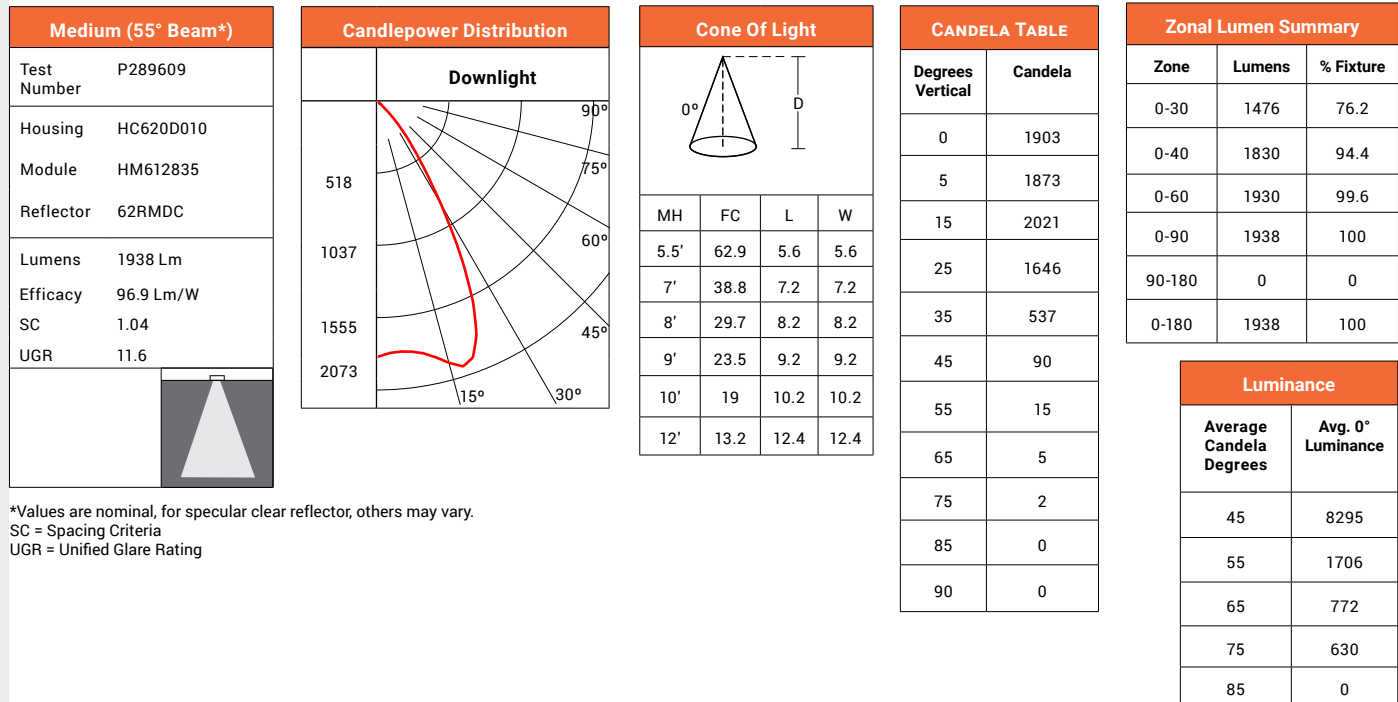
Medium (55° Beam*)

| | |
|---|---|
| Test Number | P289609 |
| Housing | HC620D010 |
| Module | HM612835 |
| Reflector | 62RMDC |
| Lumens | 1938 Lm |
| Efficacy | 96.9 Lm/W |
| SC | 1.04 |
| UGR | 11.6 |

Candlepower Distribution

Downlight

518
1037
1555
2073

90°
75°
60°
45°
30°
15°

Cone Of Light

0°
D

| MH | FC | L | W |
|---|---|---|---|
| 5.5' | 62.9 | 5.6 | 5.6 |
| 7' | 38.8 | 7.2 | 7.2 |
| 8' | 29.7 | 8.2 | 8.2 |
| 9' | 23.5 | 9.2 | 9.2 |
| 10' | 19 | 10.2 | 10.2 |
| 12' | 13.2 | 12.4 | 12.4 |

Candela Table

| Degrees Vertical | Candela |
|---|---|
| 0 | 1903 |
| 5 | 1873 |
| 15 | 2021 |
| 25 | 1646 |
| 35 | 537 |
| 45 | 90 |
| 55 | 15 |
| 65 | 5 |
| 75 | 2 |
| 85 | 0 |
| 90 | 0 |

Zonal Lumen Summary

| Zone | Lumens | % Fixture |
|---|---|---|
| 0-30 | 1476 | 76.2 |
| 0-40 | 1830 | 94.4 |
| 0-60 | 1930 | 99.6 |
| 0-90 | 1938 | 100 |
| 90-180 | 0 | 0 |
| 0-180 | 1938 | 100 |

Luminance

| Average Candela Degrees | Avg. 0° Luminance |
|---|---|
| 45 | 8295 |
| 55 | 1706 |
| 65 | 772 |
| 75 | 630 |
| 85 | 0 |

*Values are nominal, for specular clear reflector, others may vary.
SC = Spacing Criteria
UGR = Unified Glare Rating